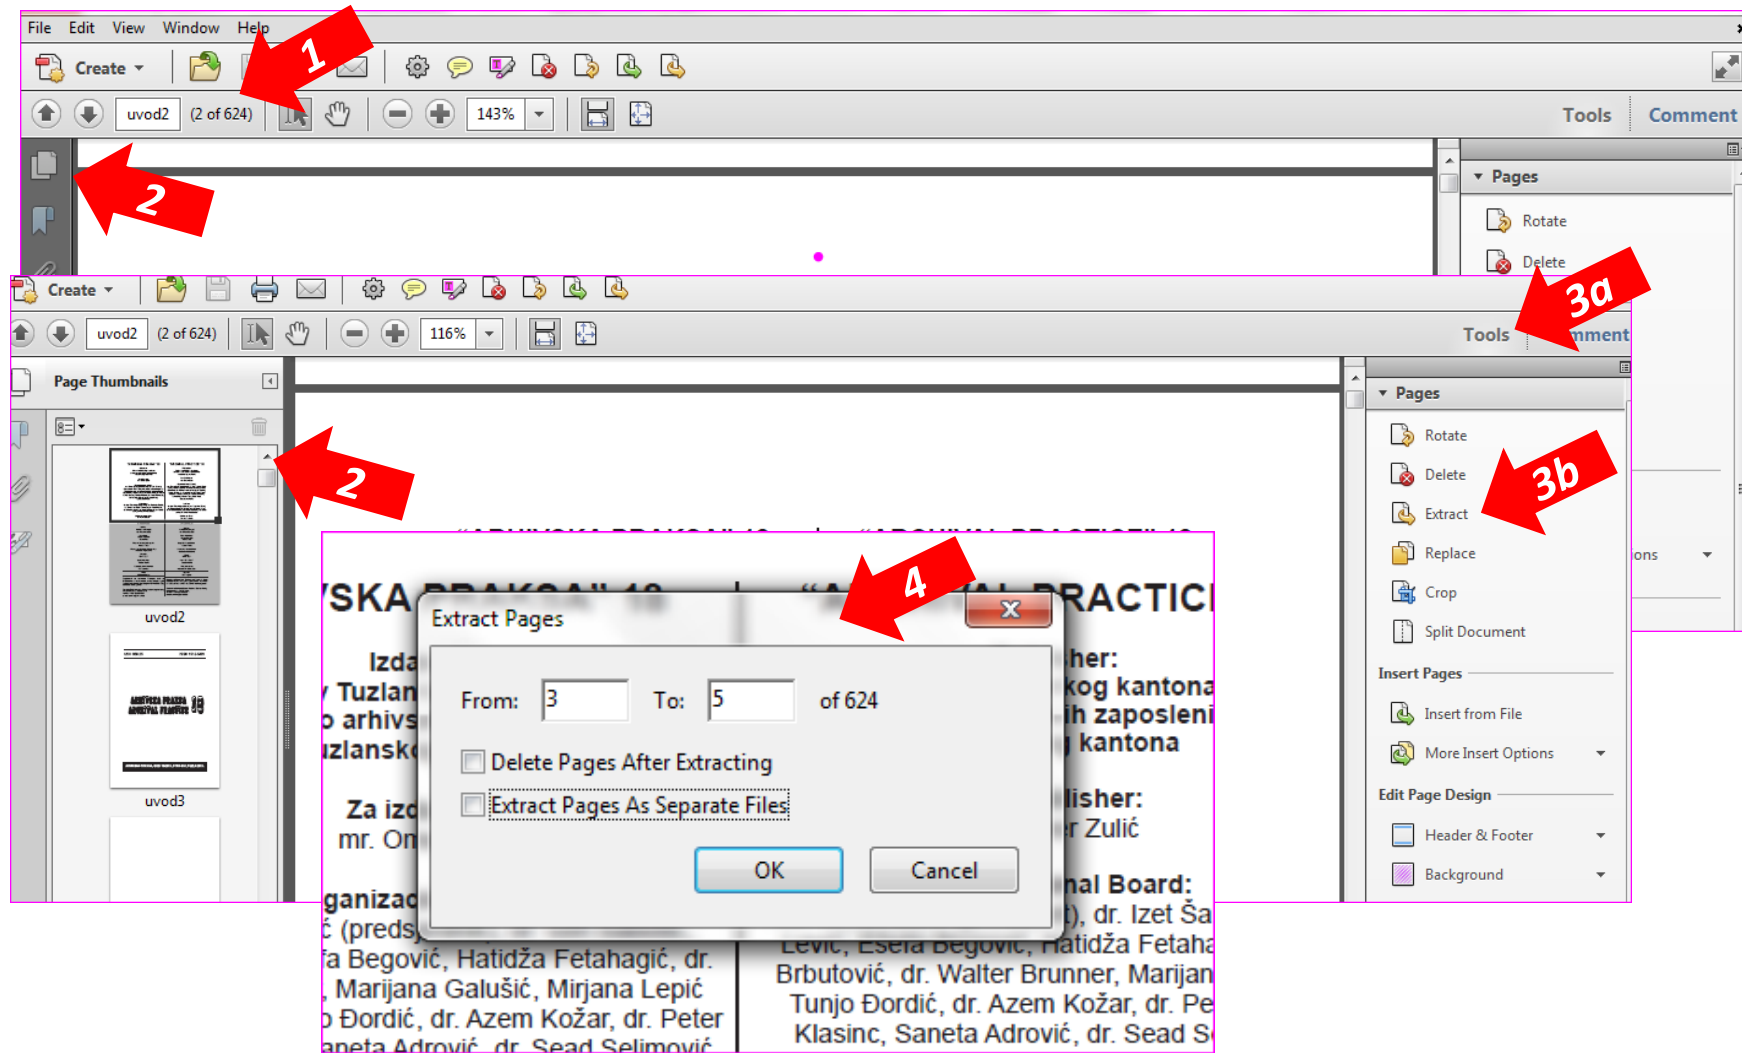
File Edit View Window Help

Create

1

uvod2 (2 of 624) 143%

Tools Comment

2

Pages

Rotate

Delete

Create

3a

uvod2 (2 of 624) 116%

Tools mment

Page Thumbnails

2

Pages

Rotate

Delete

3b

Extract

Replace

Crop

Split Document

Insert Pages

Insert from File

More Insert Options

Edit Page Design

Header & Footer

Background

ons

uvod2

uvod3

4

Extract Pages

From: 3 To: 5 of 624

Delete Pages After Extracting

Extract Pages As Separate Files

OK Cancel

"ARHIVSKA PRAKSA" 19 | "ARCHIVAL PRACTICE" 19

YSKA PRAKSA" 19 "ARCHIVAL PRACTIC

Izda her:

Tuzlan kog kantona

arhivs ih zaposleni

zlansk kantona

Za izd lisher:

mr. Om r Zulić

ganizac nal Board:

(preds t), dr. Izet Ša

fa Begović, Hatidža Fetahagić, dr. Lević, Esefa Begović, Hatidža Fetaha

, Marijana Galušić, Mirjana Lepić Brbutović, dr. Walter Brunner, Marijan

Đordić, dr. Azem Kožar, dr. Peter Tunjo Đordić, dr. Azem Kožar, dr. Pe

aneta Adrović, dr. Sead Selimović Klasinc, Saneta Adrović, dr. Sead S